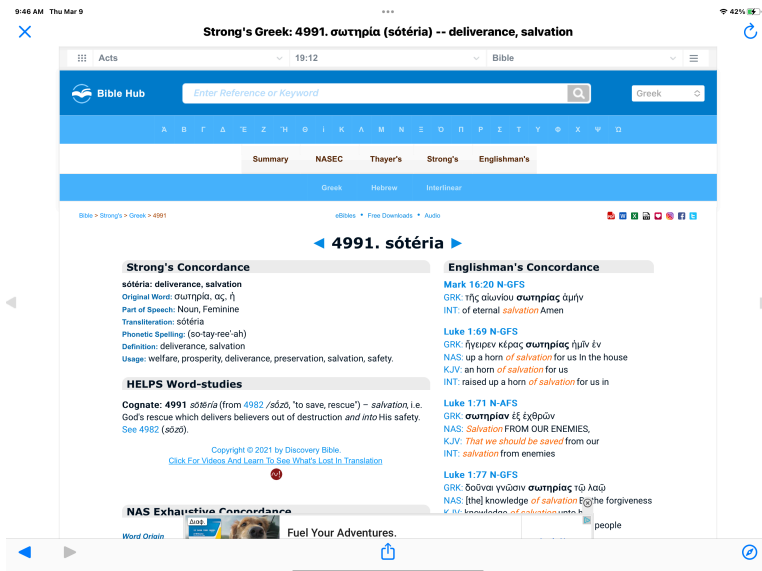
9:46 AM Thu Mar 9
42%

Strong's Greek: 4991. σωτηρία (sótéria) -- deliverance, salvation

Acts 19:12 Bible

Bible Hub

Enter Reference or Keyword

Greek

Α Β Γ Δ Ε Ζ Η Θ Ι Κ Λ Μ Ν Ξ Ο Π Ρ Σ Τ Υ Φ Χ Ψ Ω

Summary NASEC Thayer's Strong's Englishman's

Greek Hebrew Interlinear

Bible > Strong's > Greek > 4991

eBibles • Free Downloads • Audio

◄ 4991. sótéria ►

Strong's Concordance

sótéria: deliverance, salvation
Original Word: σωτηρία, ας, ἡ
Part of Speech: Noun, Feminine
Transliteration: sótéria
Phonetic Spelling: (so-tay-ree'-ah)
Definition: deliverance, salvation
Usage: welfare, prosperity, deliverance, preservation, salvation, safety.

HELPS Word-studies

Cognate: 4991 sōtēría (from 4982 /sṓzō, "to save, rescue") – salvation, i.e. God's rescue which delivers believers out of destruction and into His safety. See 4982 (sōzō).

Copyright © 2021 by Discovery Bible.
Click For Videos And Learn To See What's Lost In Translation

NAS Exhaustive Concordance

Word Origin

Englishman's Concordance

Mark 16:20 N-GFS
GRK: τῆς αἰωνίου σωτηρίας ἀμήν
INT: of eternal salvation Amen

Luke 1:69 N-GFS
GRK: ἤγειρεν κέρας σωτηρίας ἡμῖν ἐν
NAS: up a horn of salvation for us In the house
KJV: an horn of salvation for us
INT: raised up a horn of salvation for us in

Luke 1:71 N-AFS
GRK: σωτηρίαν ἐξ ἐχθρῶν
NAS: Salvation FROM OUR ENEMIES,
KJV: That we should be saved from our
INT: salvation from enemies

Luke 1:77 N-GFS
GRK: δοῦναι γνῶσιν σωτηρίας τῷ λαῷ
NAS: [the] knowledge of salvation By the forgiveness
KJV: knowledge of salvation unto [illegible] people

Fuel Your Adventures.